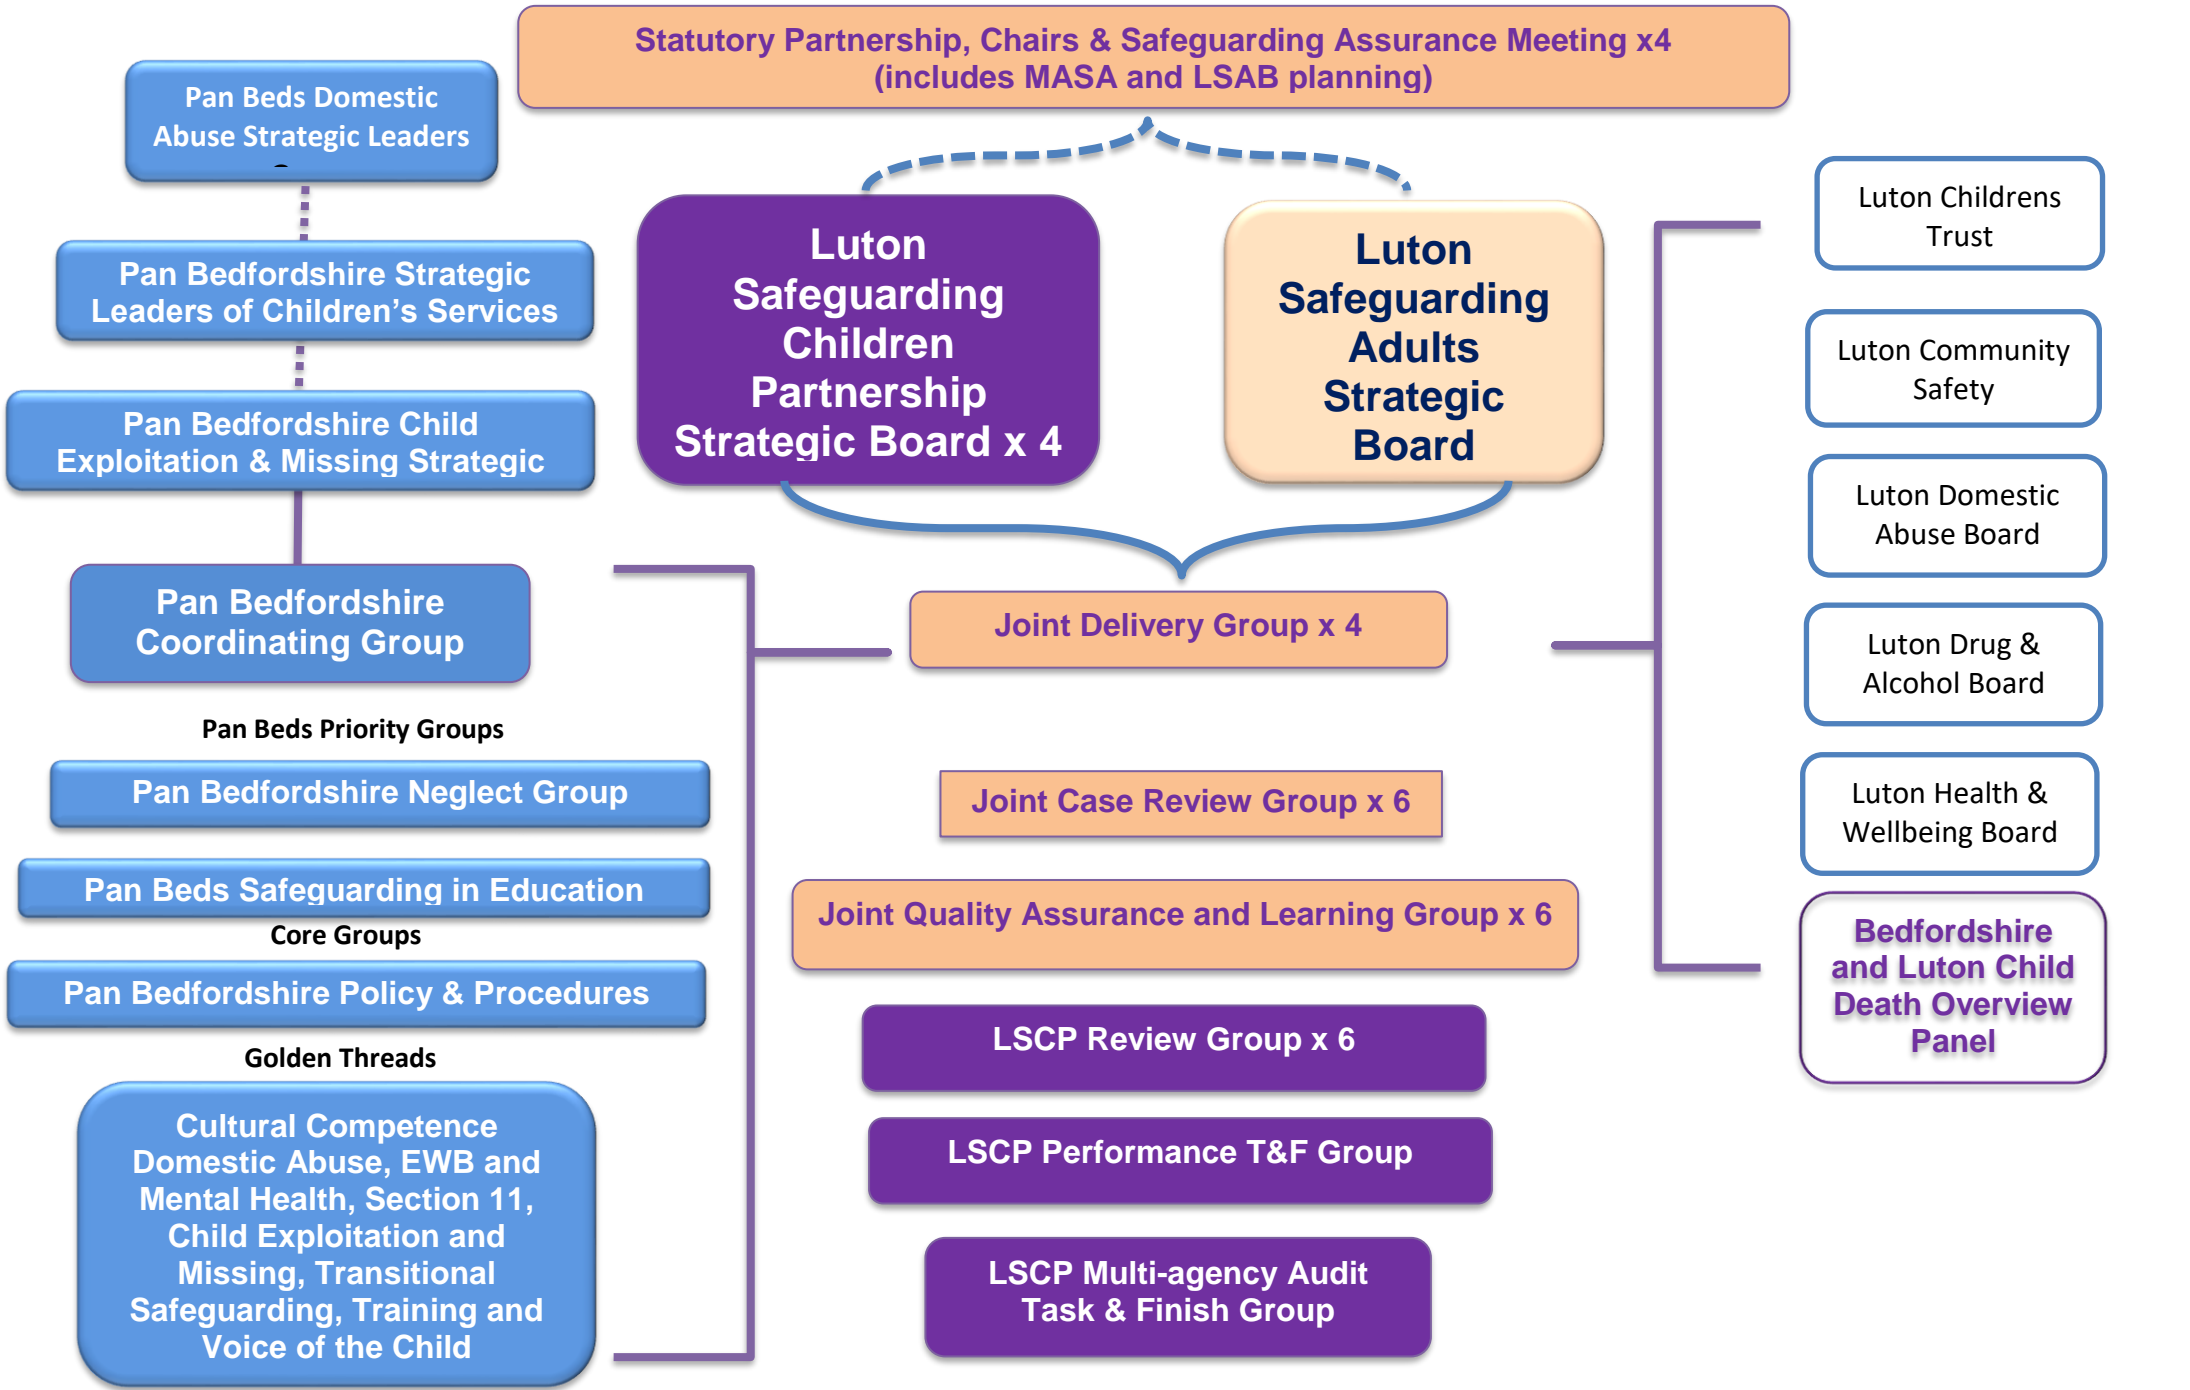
Statutory Partnership, Chairs & Safeguarding Assurance Meeting x4 (includes MASA and LSAB planning)

Pan Beds Domestic Abuse Strategic Leaders

Pan Bedfordshire Strategic Leaders of Children's Services

Pan Bedfordshire Child Exploitation & Missing Strategic

Pan Bedfordshire Coordinating Group

Pan Beds Priority Groups

Pan Bedfordshire Neglect Group

Pan Beds Safeguarding in Education

Core Groups

Pan Bedfordshire Policy & Procedures

Golden Threads

Cultural Competence Domestic Abuse, EWB and Mental Health, Section 11, Child Exploitation and Missing, Transitional Safeguarding, Training and Voice of the Child

Luton Safeguarding Children Partnership Strategic Board x 4

Luton Safeguarding Adults Strategic Board

Joint Delivery Group x 4

Joint Case Review Group x 6

Joint Quality Assurance and Learning Group x 6

LSCP Review Group x 6

LSCP Performance T&F Group

LSCP Multi-agency Audit Task & Finish Group

Luton Childrens Trust

Luton Community Safety

Luton Domestic Abuse Board

Luton Drug & Alcohol Board

Luton Health & Wellbeing Board

Bedfordshire and Luton Child Death Overview Panel